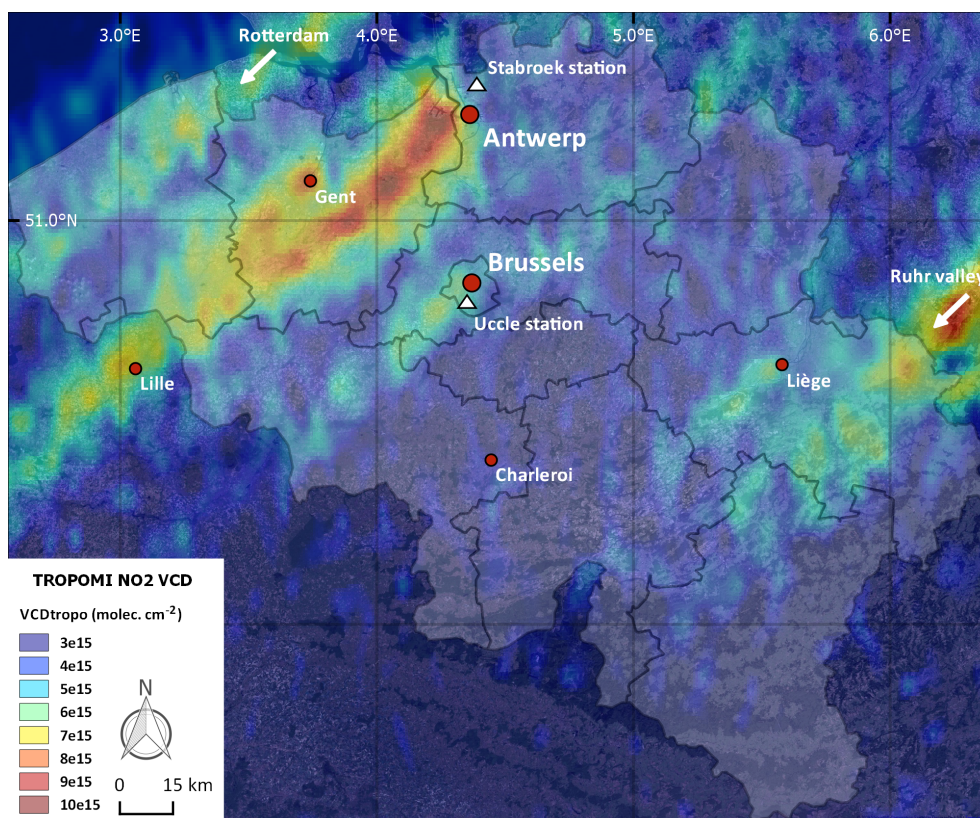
3.0°E
4.0°E
5.0°E
6.0°E
51.0°N
Rotterdam
Stabroek station
Antwerp
Gent
Brussels
Uccle station
Ruhr valley
Lille
Liège
Charleroi

TROPOMI NO2 VCD
VCDtropo (molec. cm$^{-2}$)
3e15
4e15
5e15
6e15
7e15
8e15
9e15
10e15
N
0 15 km